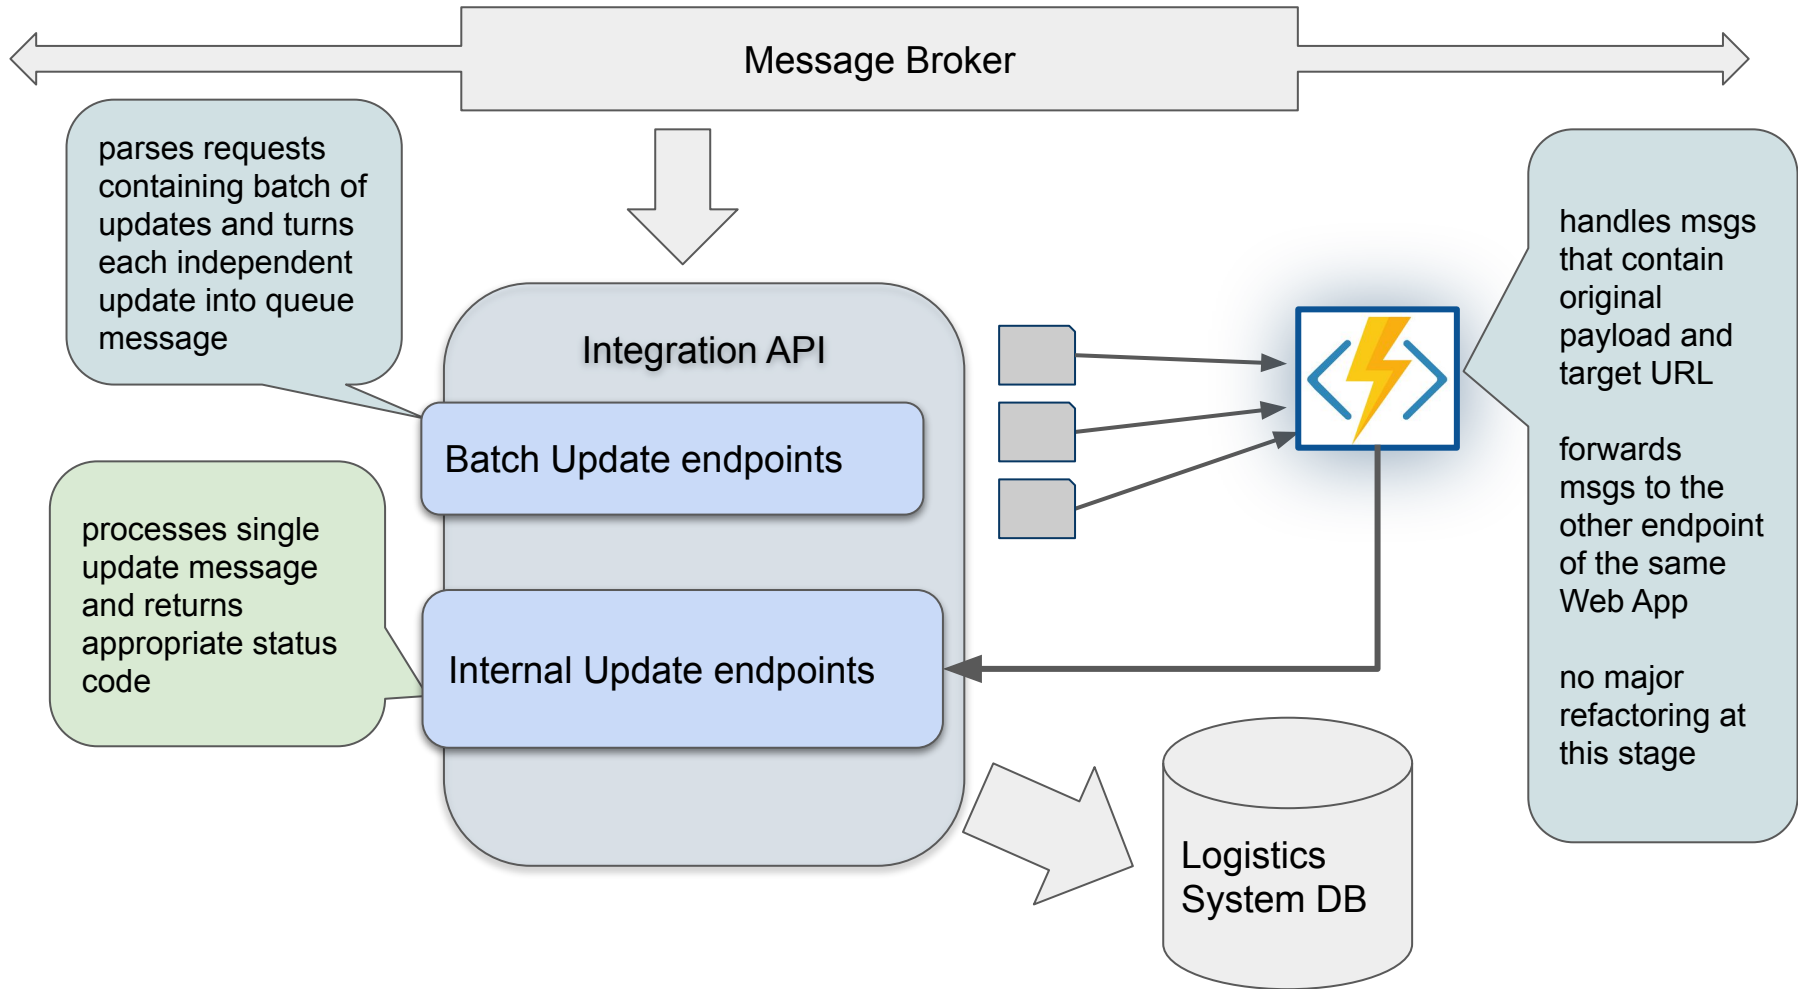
Message Broker

parses requests containing batch of updates and turns each independent update into queue message

Integration API

Batch Update endpoints

processes single update message and returns appropriate status code

Internal Update endpoints

handles msgs that contain original payload and target URL

forwards msgs to the other endpoint of the same Web App

no major refactoring at this stage

Logistics System DB